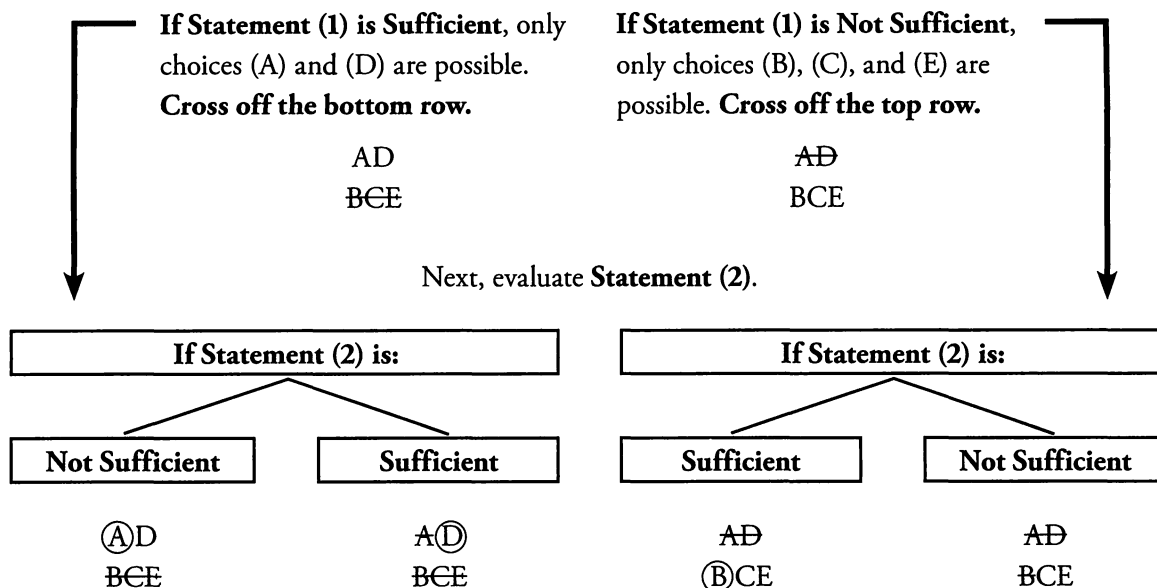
**If Statement (1) is Sufficient**, only choices (A) and (D) are possible. **Cross off the bottom row.**

AD
~~BCE~~

**If Statement (1) is Not Sufficient**, only choices (B), (C), and (E) are possible. **Cross off the top row.**

~~AD~~
BCE

Next, evaluate **Statement (2)**.

**If Statement (2) is:**

**Not Sufficient**

Ⓐ D
~~BCE~~

**Sufficient**

~~A~~Ⓓ
~~BCE~~

**If Statement (2) is:**

**Sufficient**

~~AD~~
ⒷCE

**Not Sufficient**

~~AD~~
~~B~~CE